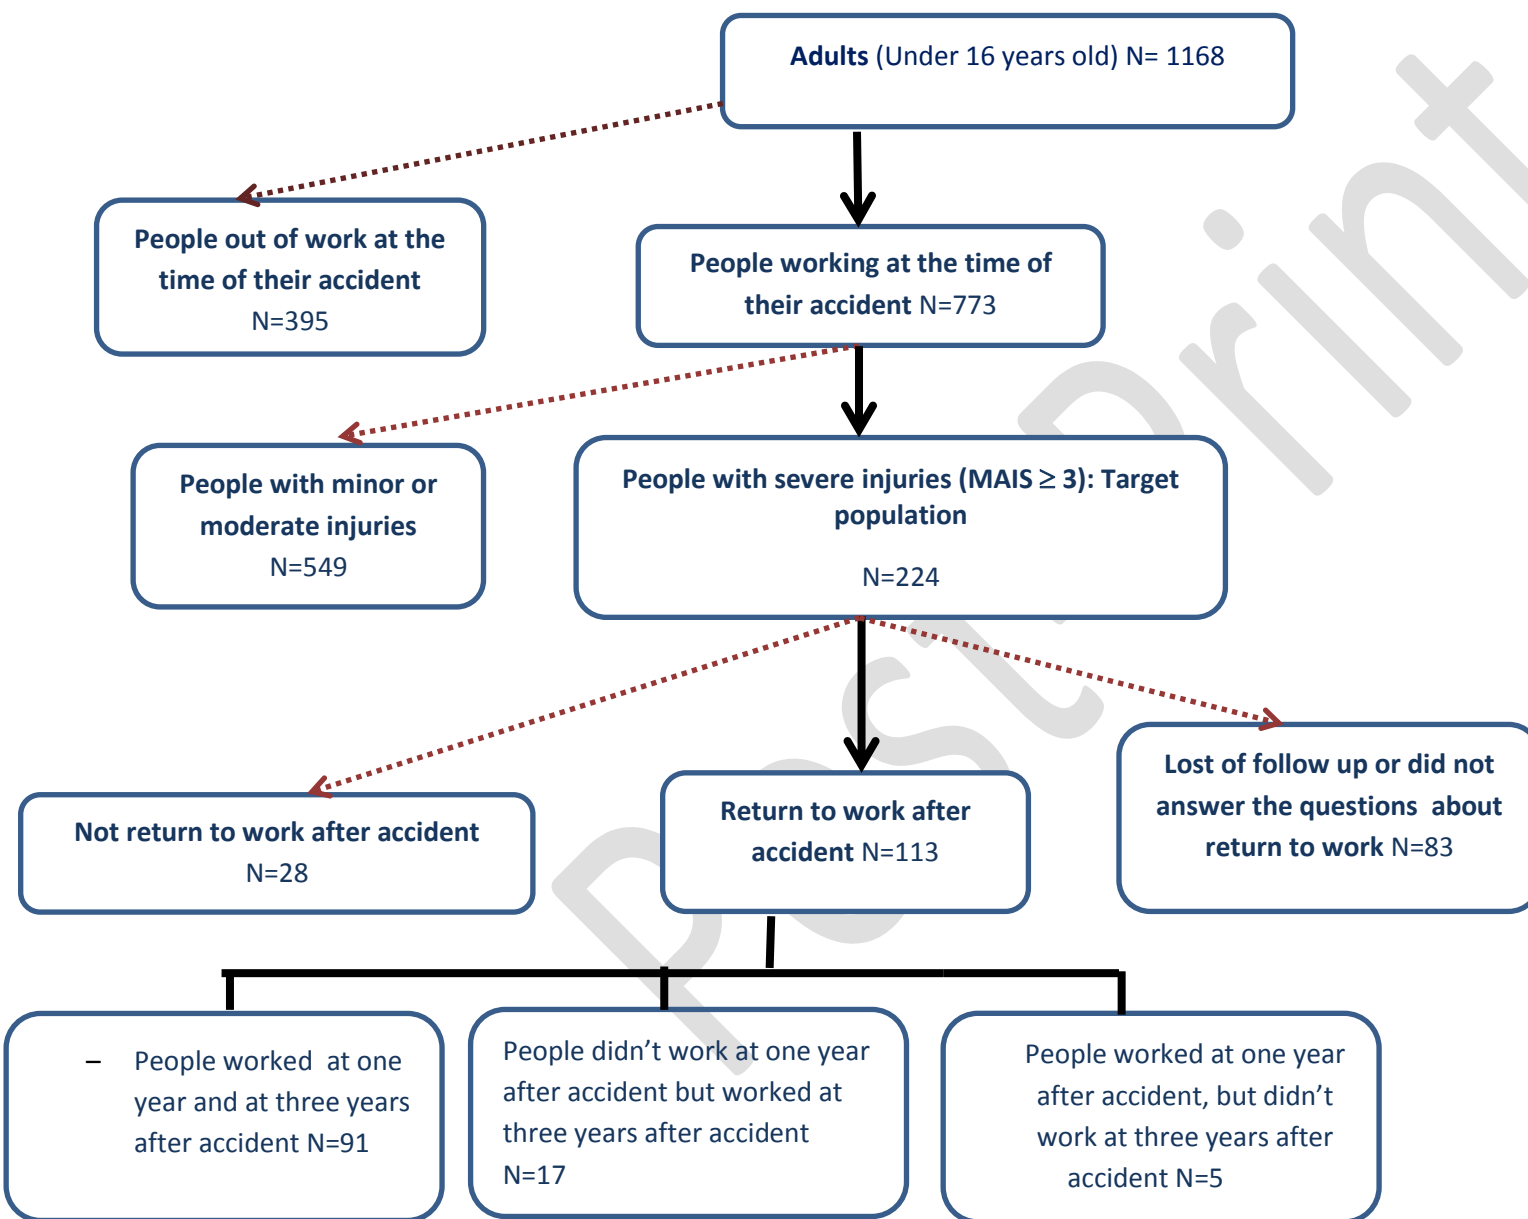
Adults (Under 16 years old) N= 1168

People out of work at the time of their accident N=395

People working at the time of their accident N=773

People with minor or moderate injuries N=549

People with severe injuries (MAIS $\geq$ 3): Target population

N=224

Not return to work after accident N=28

Return to work after accident N=113

Lost of follow up or did not answer the questions about return to work N=83

– People worked at one year and at three years after accident N=91

People didn't work at one year after accident but worked at three years after accident N=17

People worked at one year after accident, but didn't work at three years after accident N=5

Post Print